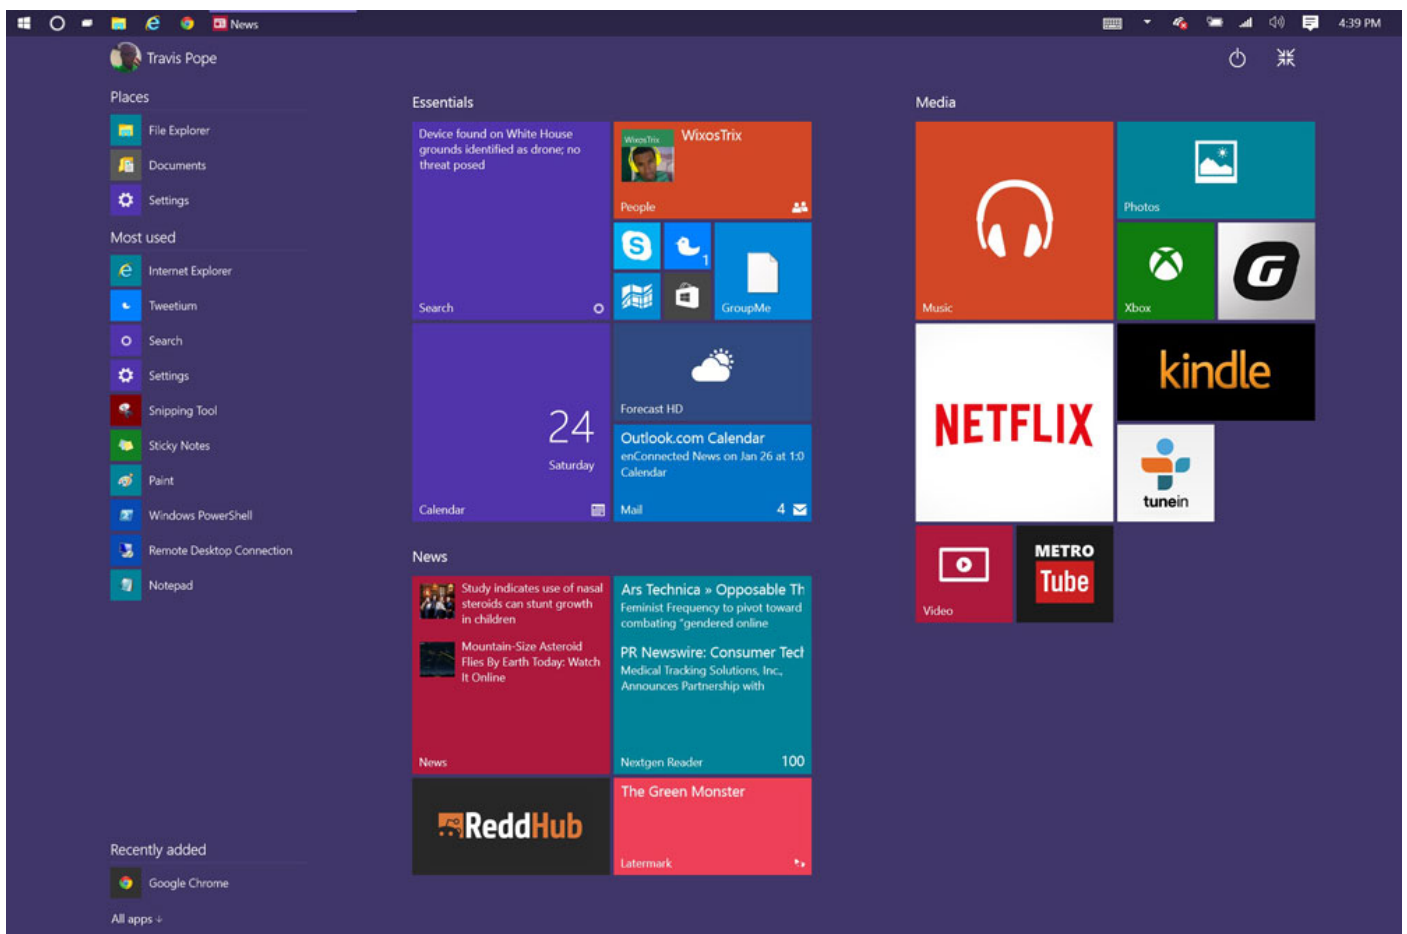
News

4:39 PM

Travis Pope

Places

File Explorer

Documents

Settings

Most used

Internet Explorer

Tweetium

Search

Settings

Snipping Tool

Sticky Notes

Paint

Windows PowerShell

Remote Desktop Connection

Notepad

Recently added

Google Chrome

All apps ↓

Essentials

Device found on White House grounds identified as drone; no threat posed

Search

WixosTrix

WixosTrix

People

1

GroupMe

Forecast HD

24

Saturday

Calendar

Outlook.com Calendar

enConnected News on Jan 26 at 1:0

Calendar

Mail

4

News

Study indicates use of nasal steroids can stunt growth in children

Mountain-Size Asteroid Flies By Earth Today: Watch It Online

News

Ars Technica » Opposable Th

Feminist Frequency to pivot toward combating "gendered online

PR Newswire: Consumer Tecl

Medical Tracking Solutions, Inc., Announces Partnership with

Nextgen Reader

100

ReddHub

The Green Monster

Latermark

Media

Music

Photos

Xbox

NETFLIX

kindle

tunein

Video

METRO

Tube